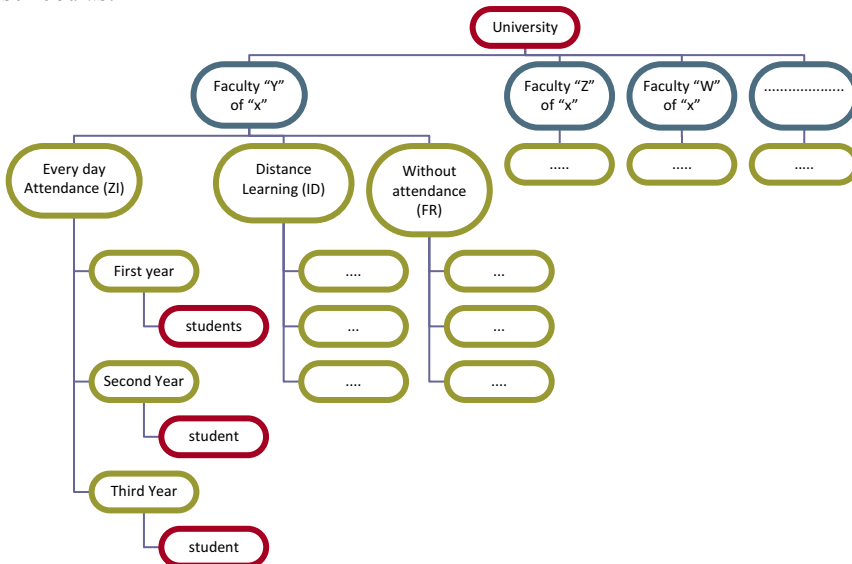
University

Faculty "Y" of "x"

Faculty "Z" of "x"

Faculty "W" of "x"

....................

.....

.....

.....

Every day Attendance (ZI)

Distance Learning (ID)

Without attendance (FR)

First year

students

Second Year

student

Third Year

student

....

...

....

...

...

....